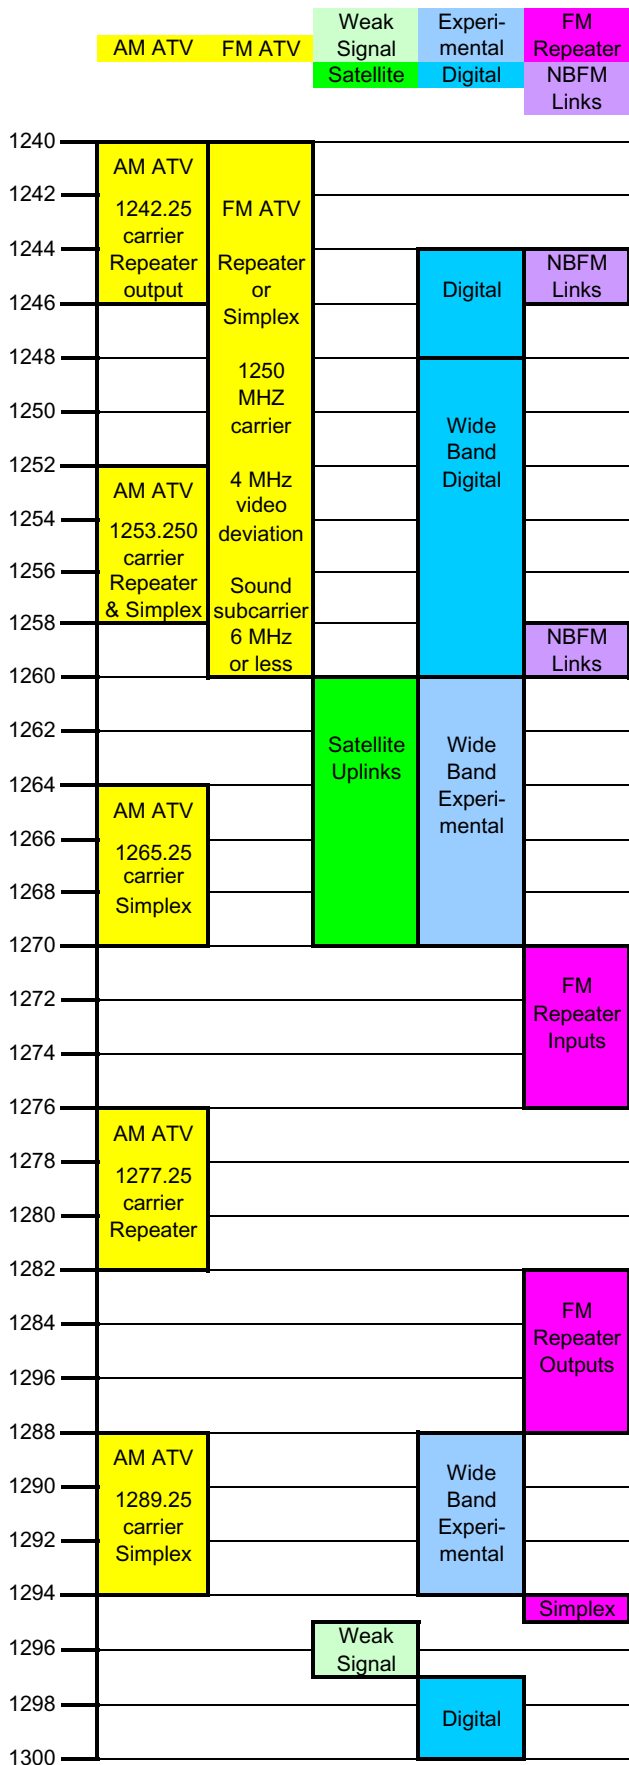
AM ATV FM ATV Weak Signal Satellite Experi-mental Digital FM Repeater NBFM Links

1240
1242
1244
1246
1248
1250
1252
1254
1256
1258
1260
1262
1264
1266
1268
1270
1272
1274
1276
1278
1280
1282
1284
1296
1288
1290
1292
1294
1296
1298
1300

AM ATV
1242.25 carrier Repeater output

FM ATV
Repeater or Simplex
1250 MHZ carrier
4 MHz video deviation
Sound subcarrier 6 MHz or less

Digital

NBFM Links

Wide Band Digital

AM ATV
1253.250 carrier Repeater & Simplex

NBFM Links

Satellite Uplinks

Wide Band Experi-mental

AM ATV
1265.25 carrier Simplex

FM Repeater Inputs

AM ATV
1277.25 carrier Repeater

FM Repeater Outputs

AM ATV
1289.25 carrier Simplex

Wide Band Experi-mental

Simplex

Weak Signal

Digital